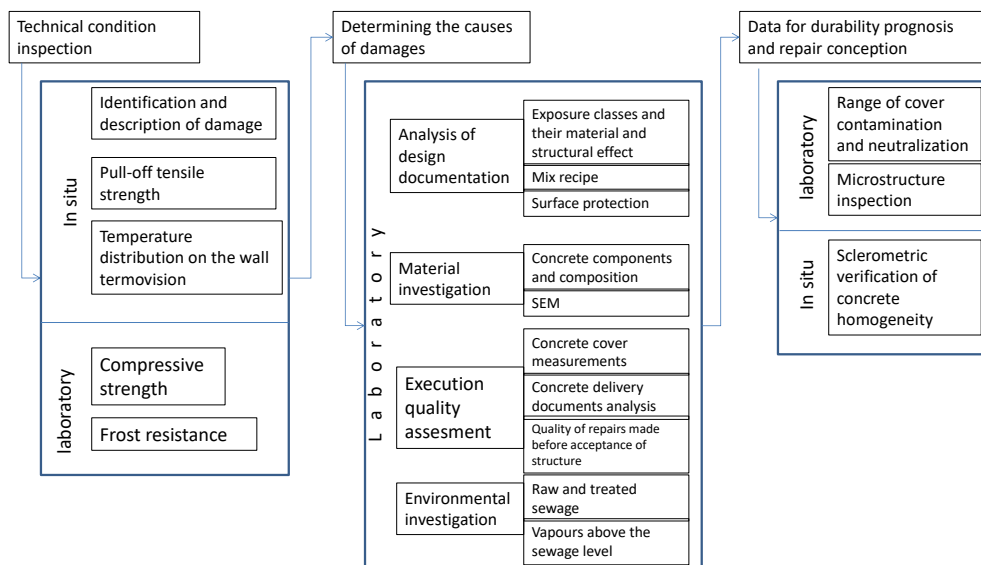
Technical condition inspection

In situ

Identification and description of damage

Pull-off tensile strength

Temperature distribution on the wall termovision

laboratory

Compressive strength

Frost resistance

Determining the causes of damages

L a b o r a t o r y

Analysis of design documentation

Exposure classes and their material and structural effect

Mix recipe

Surface protection

Material investigation

Concrete components and composition

SEM

Execution quality assesment

Concrete cover measurements

Concrete delivery documents analysis

Quality of repairs made before acceptance of structure

Environmental investigation

Raw and treated sewage

Vapours above the sewage level

Data for durability prognosis and repair conception

laboratory

Range of cover contamination and neutralization

Microstructure inspection

In situ

Sclerometric verification of concrete homogeneity